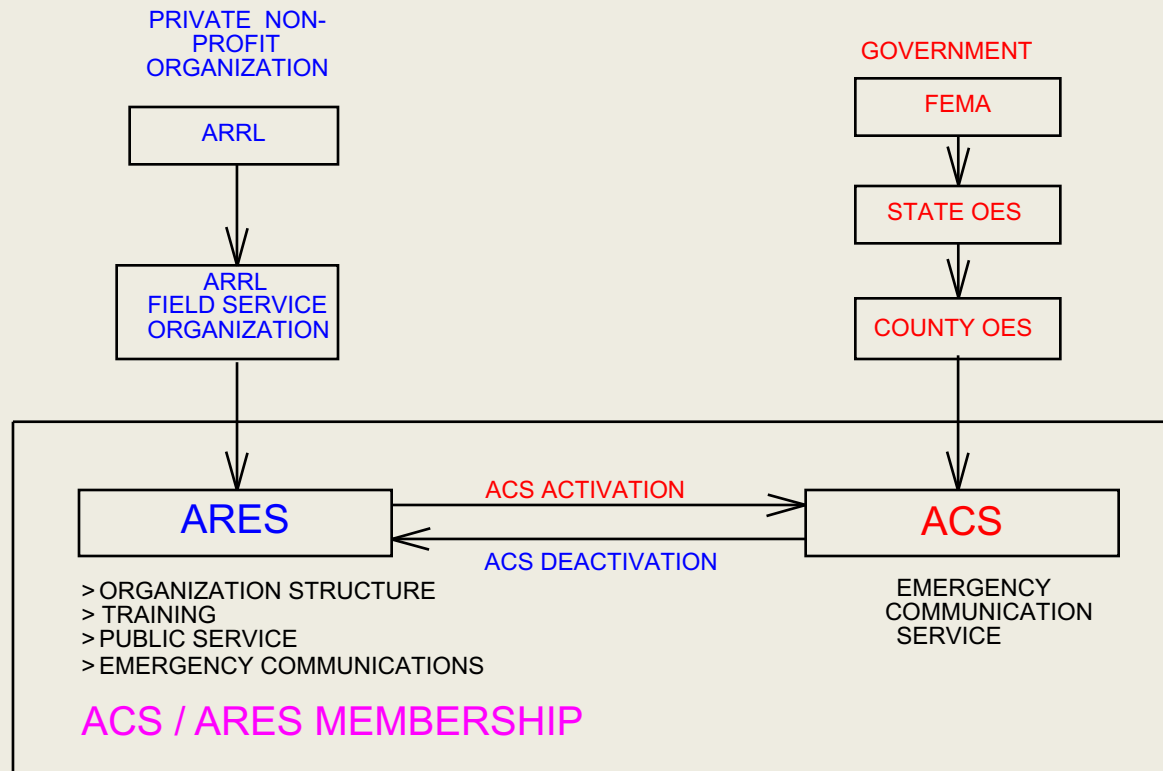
PRIVATE NON-PROFIT ORGANIZATION

ARRL

ARRL FIELD SERVICE ORGANIZATION

GOVERNMENT

FEMA

STATE OES

COUNTY OES

ARES

ACS ACTIVATION

ACS DEACTIVATION

ACS

> ORGANIZATION STRUCTURE
> TRAINING
> PUBLIC SERVICE
> EMERGENCY COMMUNICATIONS

EMERGENCY COMMUNICATION SERVICE

ACS / ARES MEMBERSHIP